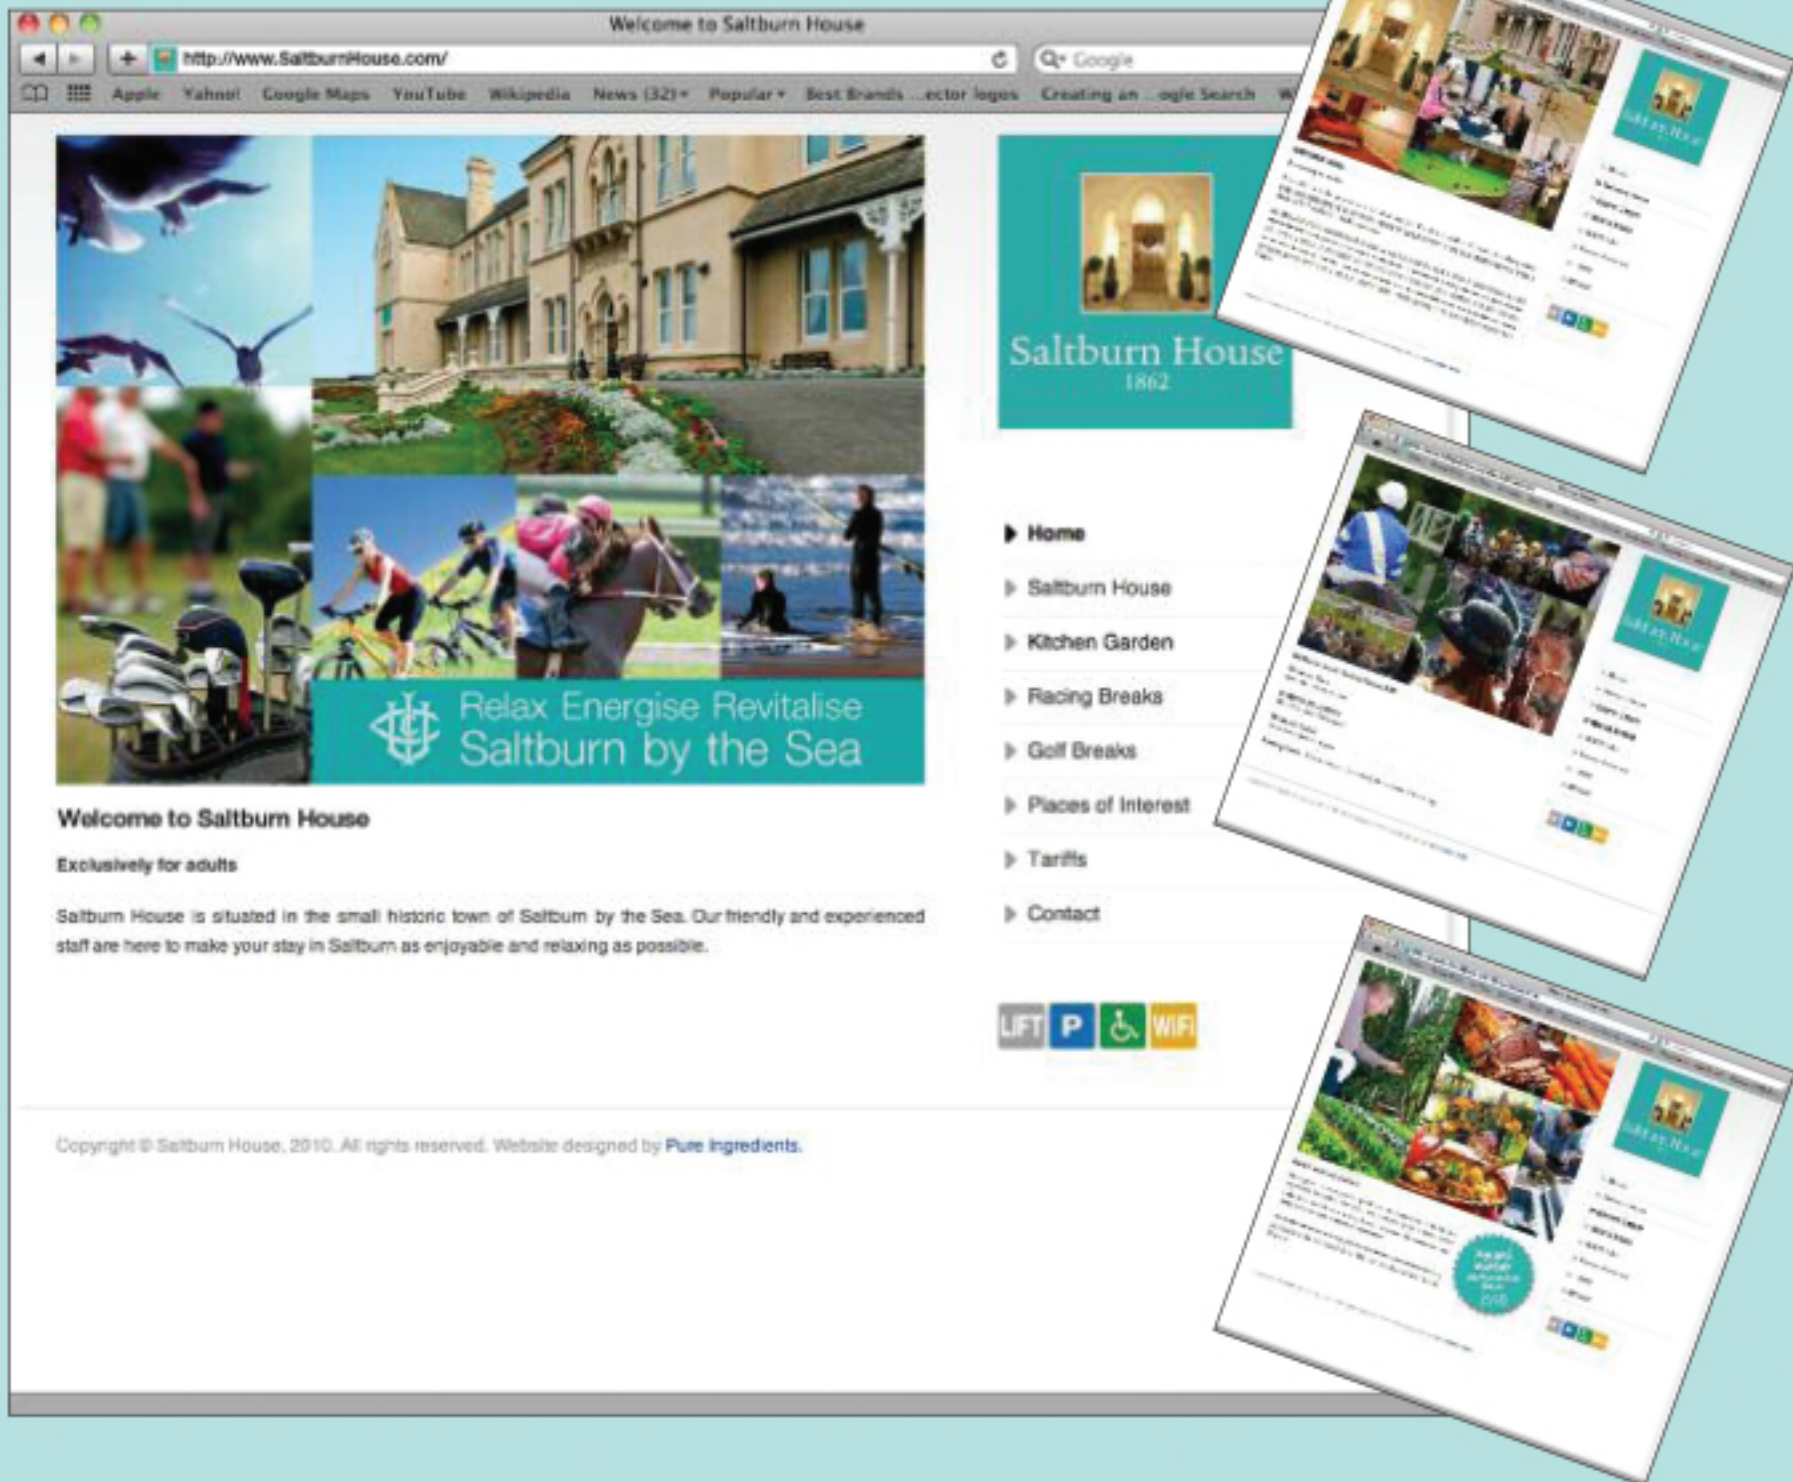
Welcome to Saltburn House

http://www.SaltburnHouse.com/

Google

Apple Yahoo! Google Maps YouTube Wikipedia News (32) Popular Best Brands ...ector logos Creating an ...ogle Search

Relax Energise Revitalise
Saltburn by the Sea

Saltburn House
1862

Home
Saltburn House
Kitchen Garden
Racing Breaks
Golf Breaks
Places of Interest
Tariffs
Contact

Welcome to Saltburn House

Exclusively for adults

Saltburn House is situated in the small historic town of Saltburn by the Sea. Our friendly and experienced staff are here to make your stay in Saltburn as enjoyable and relaxing as possible.

LIFT P WIFI

Copyright © Saltburn House, 2010. All rights reserved. Website designed by Pure Ingredients.